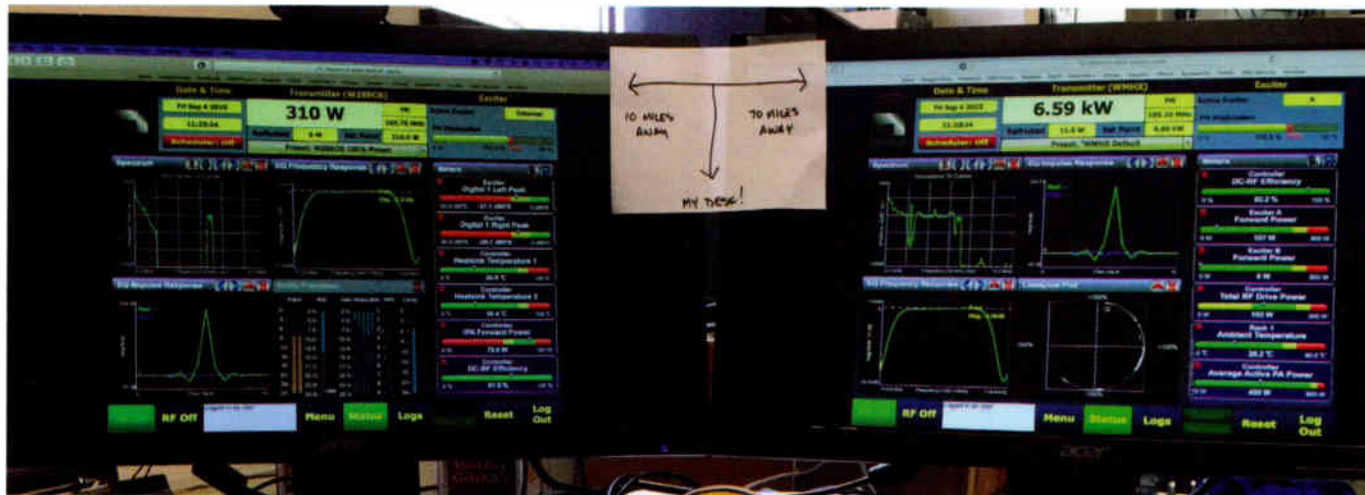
10 MILES AWAY

70 MILES AWAY

MY DESK!

Date & Time
Fri Sep 4 2015
Scheduler: Off
Transmitter (WBBCS)
310 W
Reflected
Set Point
Exciter
Spectrum
FIQ Frequency Response
Meters
Exciter
Digital 1 Left Peak
Exciter
Digital 1 Right Peak
Controller
Heatsink Temperature 1
Controller
Heatsink Temperature 2
Controller
IPA Forward Power
Controller
DC-RF Efficiency
FIQ Impulse Response
RF Off
Menu
Status
Logs
Reset
Log Out

Date & Time
Fri Sep 4 2015
Scheduler: Off
Transmitter (WMHX)
6.59 kW
Reflected
Set Point
Preset: "WMHX Default"
Exciter
Active Exciter
Spectrum
FIQ Impulse Response
Meters
Controller
DC-RF Efficiency
Exciter A
Forward Power
Exciter B
Forward Power
Controller
Total RF Drive Power
Rack 1
Ambient Temperature
Controller
Average Active PA Power
FIQ Frequency Response
Constellation Plot
RF Off
Menu
Status
Logs
Reset
Log Out